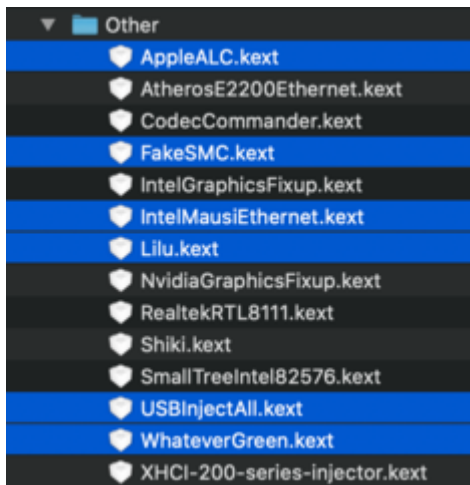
Other
AppleALC.kext
AtherosE2200Ethernet.kext
CodecCommander.kext
FakeSMC.kext
IntelGraphicsFixup.kext
IntelMausiEthernet.kext
Lilu.kext
NvidiaGraphicsFixup.kext
RealtekRTL8111.kext
Shiki.kext
SmallTreeIntel82576.kext
USBInjectAll.kext
WhateverGreen.kext
XHCI-200-series-injector.kext